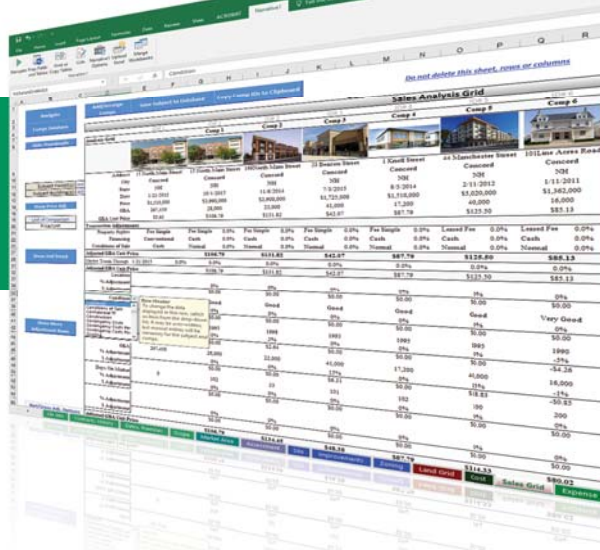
Do not delete this sheet, rows or columns

Sales Analysis Grid

Comp 1
Comp 2
Comp 3
Comp 4
Comp 5
Comp 6

Navigate
Comps Database
Auto Overwrite
Show Price Adj
Reset Grid Totals

Address
17 North Main Street
190 North Main Street
25 Bourne Street
1 Knoll Street
44 Manchester Street
101Lane Acres Road

Concord
Concord
Concord
Concord
Concord
Concord

NH
NH
NH
NH
NH
NH

1/22/2013
10/1/2017
11/4/2014
7/3/2015
8/5/2014
2/11/2012
1/11/2011

$1,110,000
$3,900,000
$1,725,000
$1,510,000
$5,020,000
$1,362,000

20,000
23,000
41,000
17,200
40,000
16,000

$106.70
$151.82
$42.07
$87.79
$125.50
$85.13

Fee Simple
Fee Simple
Fee Simple
Fee Simple
Leased Fee
Leased Fee

Conventional
Cash
Cash
Cash
Cash
Cash

Normal
Normal
Normal
Normal
Normal
Normal

0.0%
0.0%
0.0%
0.0%
0.0%
0.0%

$106.70
$151.82
$42.07
$87.79
$125.50
$85.13

Good
Good
Good
Good
Very Good

Land Grid
Cost
Sales Grid
Expense
$114.33
$80.02